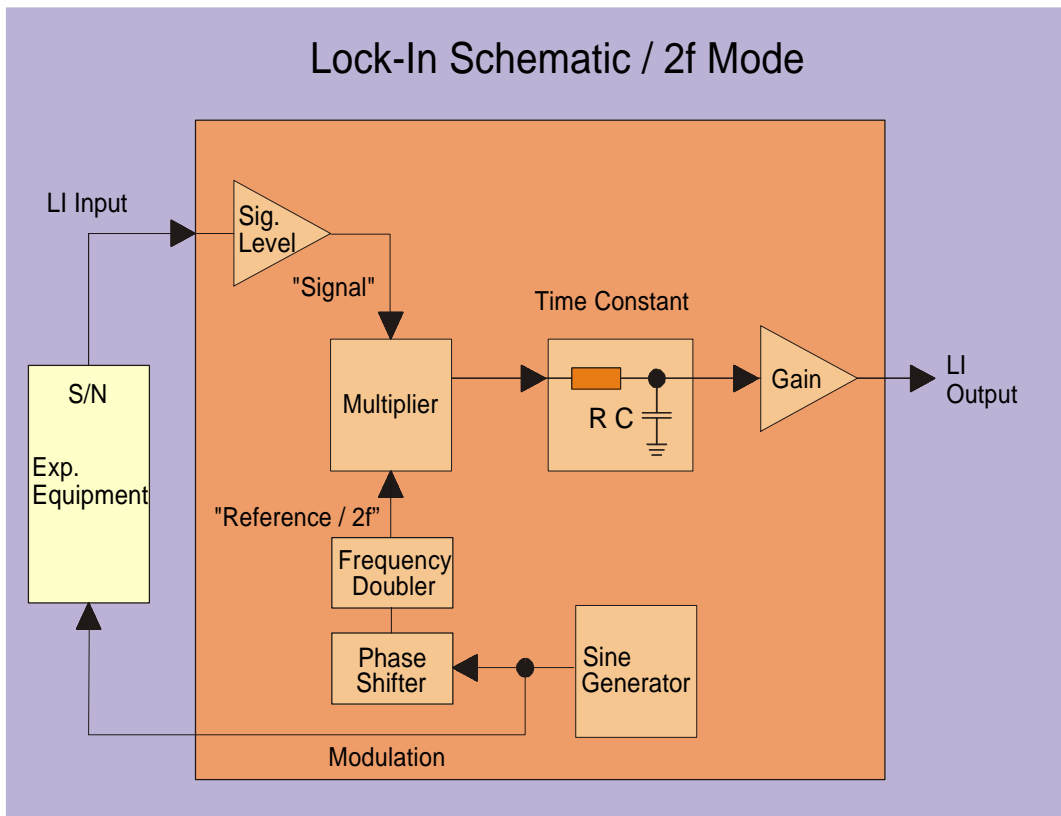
Lock-In Schematic / 2f Mode

LI Input

Sig. Level

"Signal"

Time Constant

S/N

Exp. Equipment

Multiplier

R C

Gain

LI Output

"Reference / 2f"

Frequency Doubler

Phase Shifter

Sine Generator

Modulation